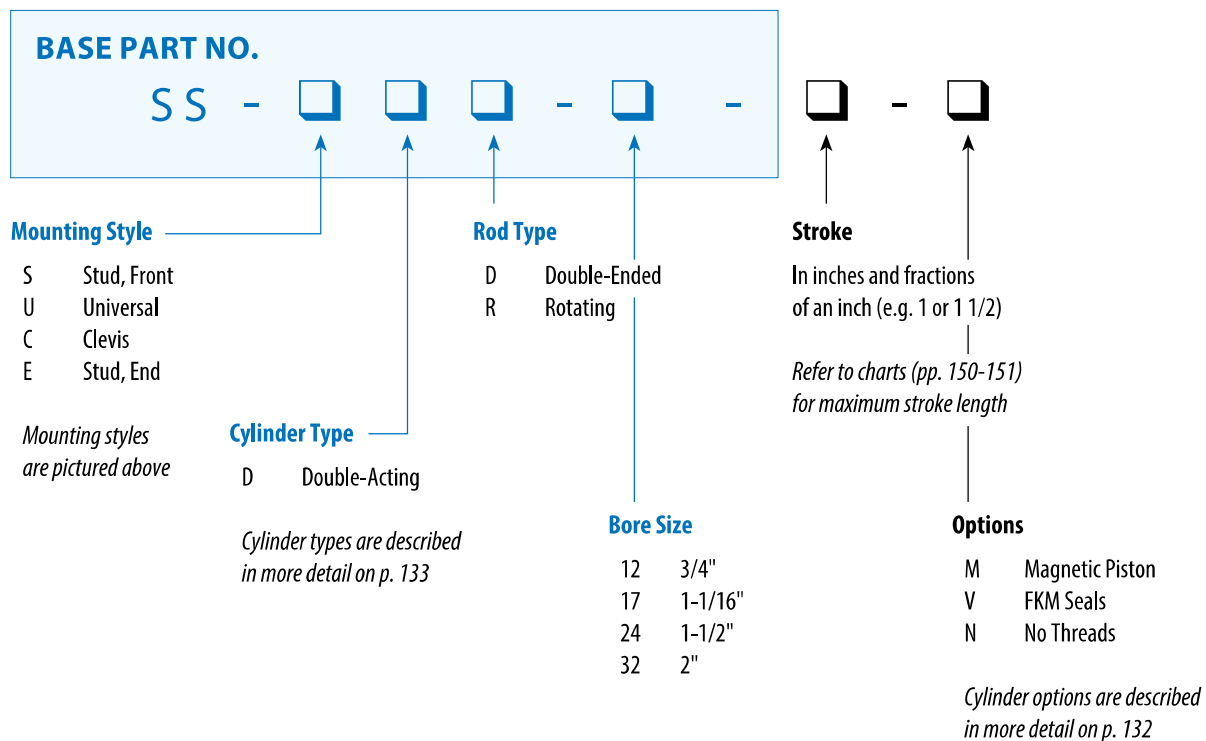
BASE PART NO.

SS - ❑ ❑ ❑ - ❑ - ❑ - ❑

Mounting Style

S Stud, Front
U Universal
C Clevis
E Stud, End

*Mounting styles are pictured above*

Cylinder Type

D Double-Acting

*Cylinder types are described in more detail on p. 133*

Rod Type

D Double-Ended
R Rotating

Bore Size

12 3/4"
17 1-1/16"
24 1-1/2"
32 2"

Stroke

In inches and fractions of an inch (e.g. 1 or 1 1/2)

*Refer to charts (pp. 150-151) for maximum stroke length*

Options

M Magnetic Piston
V FKM Seals
N No Threads

*Cylinder options are described in more detail on p. 132*